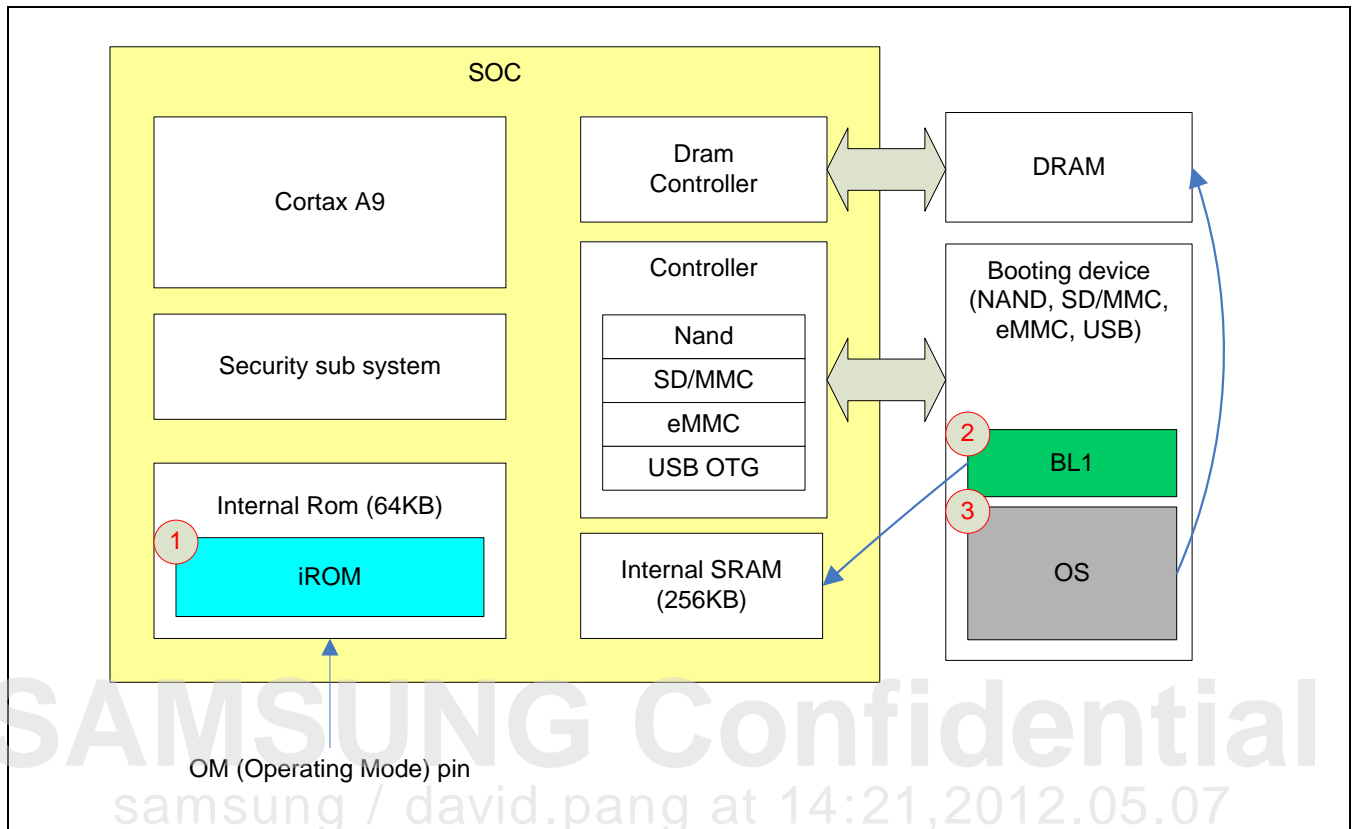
SOC

Cortax A9

Dram Controller

DRAM

Controller

Nand

SD/MMC

eMMC

USB OTG

Booting device (NAND, SD/MMC, eMMC, USB)

Security sub system

2

BL1

3

OS

Internal Rom (64KB)

1

iROM

Internal SRAM (256KB)

SAMSUNG Confidential

OM (Operating Mode) pin

samsung / david.pang at 14:21,2012.05.07